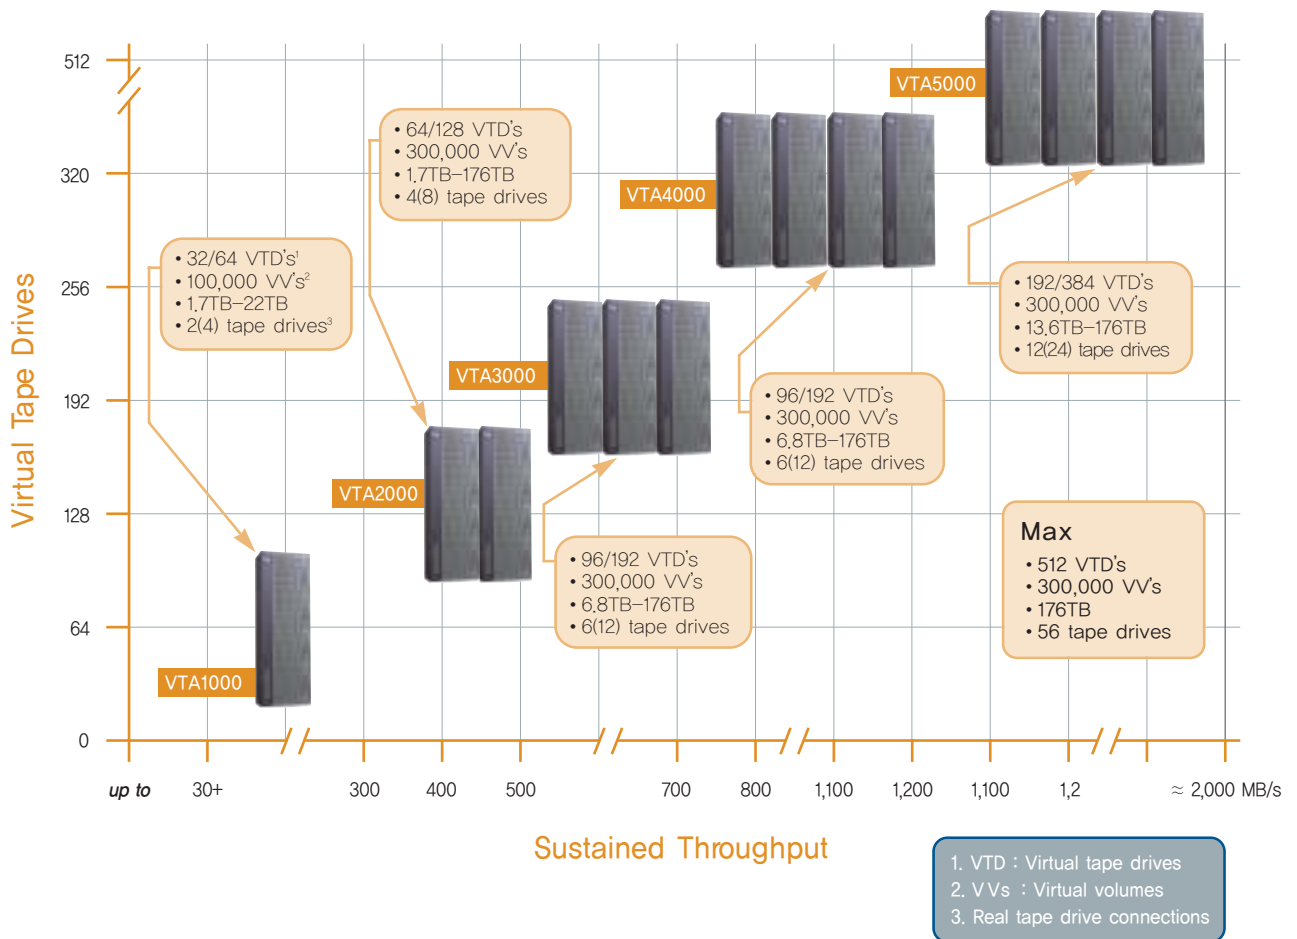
Virtual Tape Drives

512
320
256
192
128
64
0

VTA5000
VTA4000
VTA3000
VTA2000
VTA1000

• 64/128 VTD's
• 300,000 VV's
• 1,7TB–176TB
• 4(8) tape drives

• 32/64 VTD's$^1$
• 100,000 VV's$^2$
• 1,7TB–22TB
• 2(4) tape drives$^3$

• 192/384 VTD's
• 300,000 VV's
• 13,6TB–176TB
• 12(24) tape drives

• 96/192 VTD's
• 300,000 VV's
• 6,8TB–176TB
• 6(12) tape drives

• 96/192 VTD's
• 300,000 VV's
• 6,8TB–176TB
• 6(12) tape drives

Max
• 512 VTD's
• 300,000 VV's
• 176TB
• 56 tape drives

up to 30+ 300 400 500 700 800 1,100 1,200 1,100 1,2 ≈ 2,000 MB/s

Sustained Throughput

1. VTD : Virtual tape drives
2. VVs : Virtual volumes
3. Real tape drive connections